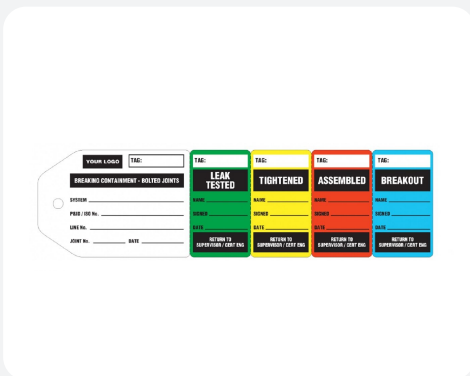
YOUR LOGO
TAG:
BREAKING CONTAINMENT - BOLTED JOINTS
SYSTEM
P&ID / ISO No.
LINE No.
JOINT No.
DATE

TAG:
LEAK TESTED
NAME
SIGNED
DATE
RETURN TO SUPERVISOR / CERT ENG

TAG:
TIGHTENED
NAME
SIGNED
DATE
RETURN TO SUPERVISOR / CERT ENG

TAG:
ASSEMBLED
NAME
SIGNED
DATE
RETURN TO SUPERVISOR / CERT ENG

TAG:
BREAKOUT
NAME
SIGNED
DATE
RETURN TO SUPERVISOR / CERT ENG